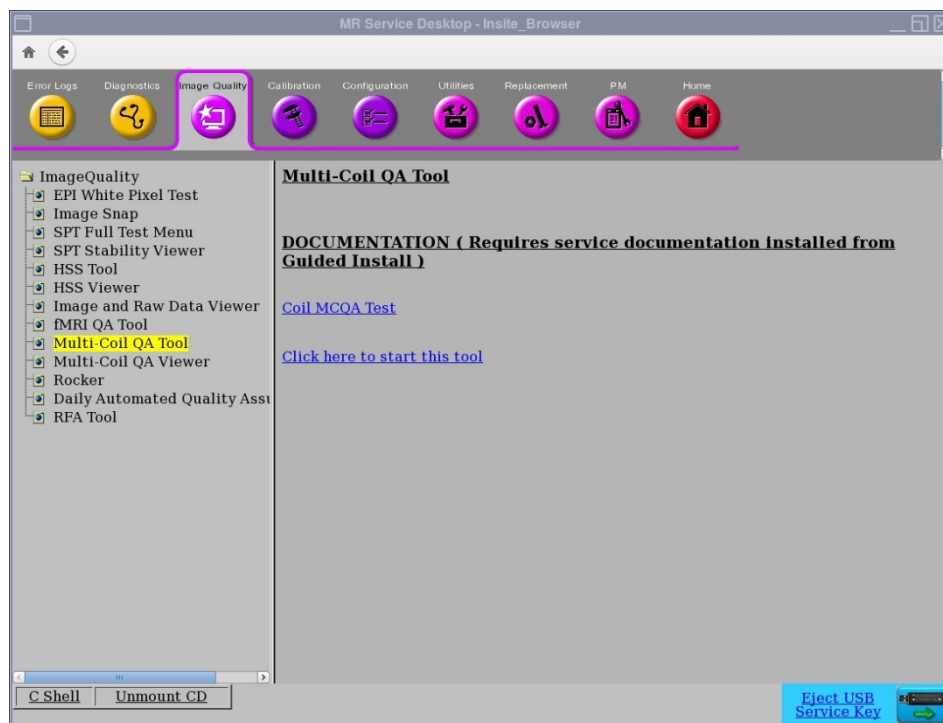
MR Service Desktop - Insite_Browser

Error Logs Diagnostics Image Quality Calibration Configuration Utilities Replacement PM Home

ImageQuality
EPI White Pixel Test
Image Snap
SPT Full Test Menu
SPT Stability Viewer
HSS Tool
HSS Viewer
Image and Raw Data Viewer
fMRI QA Tool
Multi-Coil QA Tool
Multi-Coil QA Viewer
Rocker
Daily Automated Quality Assu
RFA Tool

Multi-Coil QA Tool

DOCUMENTATION ( Requires service documentation installed from Guided Install )

Coil MCQA Test

Click here to start this tool

C Shell Unmount CD

Eject USB Service Key